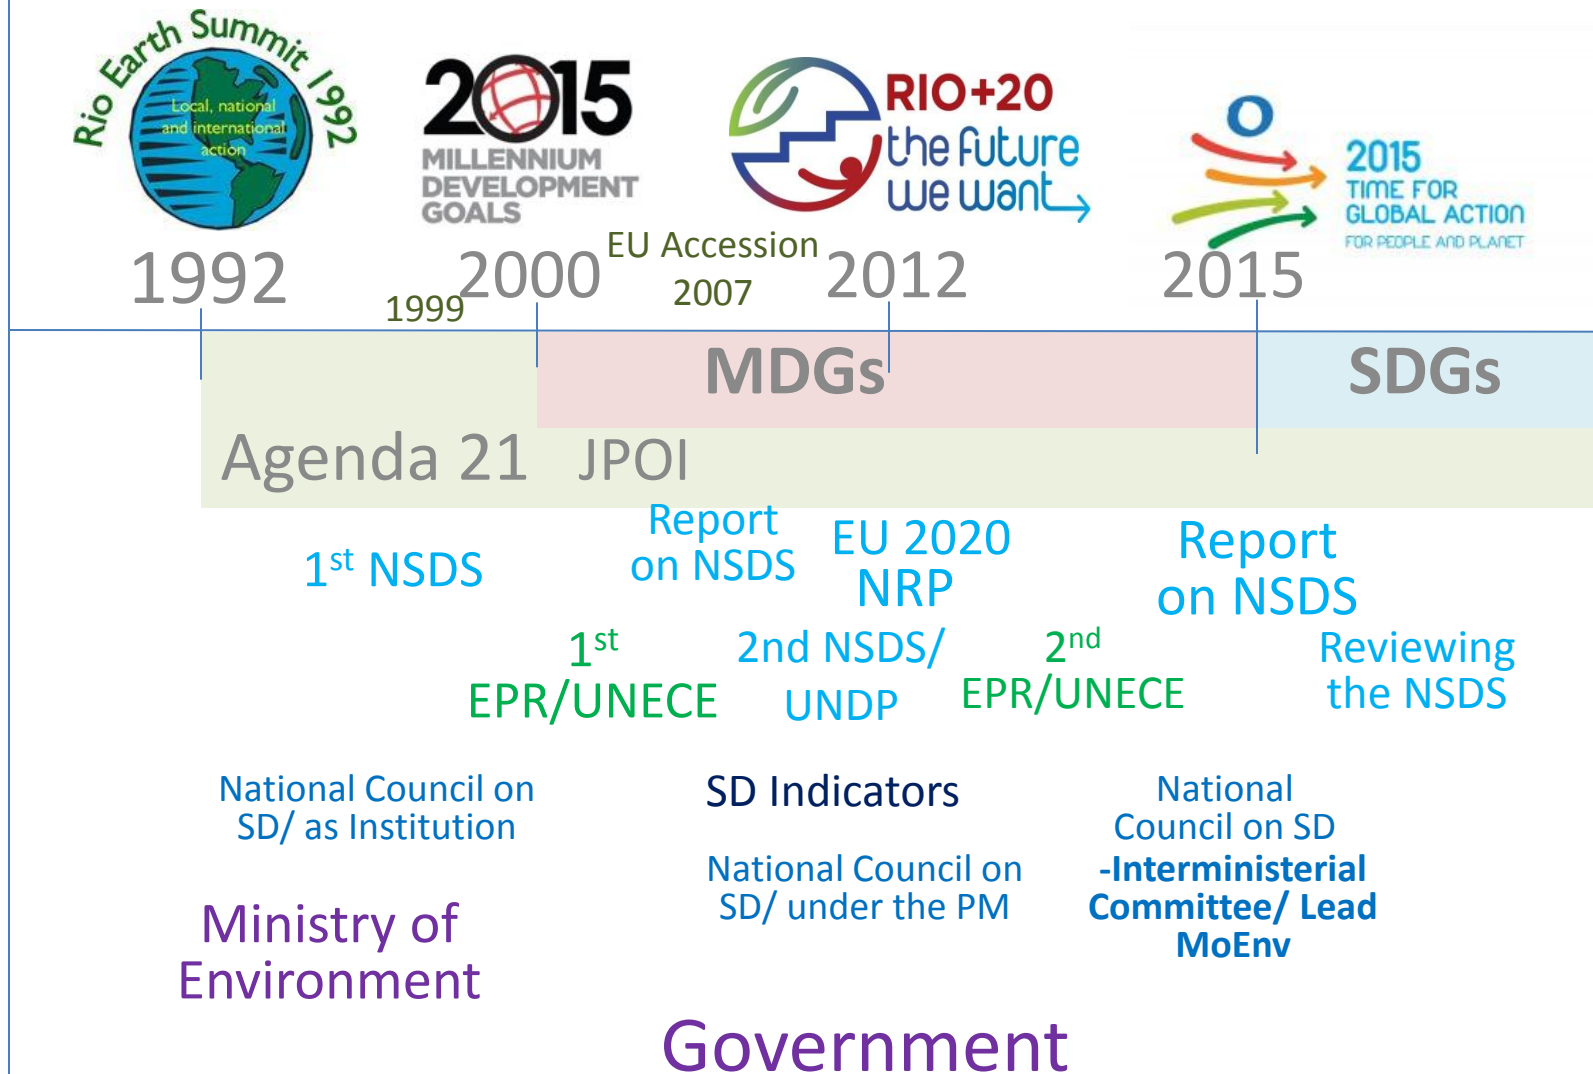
Rio Earth Summit 1992

Local, national and international action

2015 MILLENNIUM DEVELOPMENT GOALS

RIO+20 the future we want

2015 TIME FOR GLOBAL ACTION FOR PEOPLE AND PLANET

1992

1999

2000

EU Accession 2007

2012

2015

MDGs

SDGs

Agenda 21 JPOI

$1^{st}$ NSDS

Report on NSDS

EU 2020 NRP

Report on NSDS

$1^{st}$ EPR/UNECE

2nd NSDS/ UNDP

$2^{nd}$ EPR/UNECE

Reviewing the NSDS

National Council on SD/ as Institution

SD Indicators

National Council on SD

National Council on SD/ under the PM

-Interministerial Committee/ Lead MoEnv

Ministry of Environment

Government